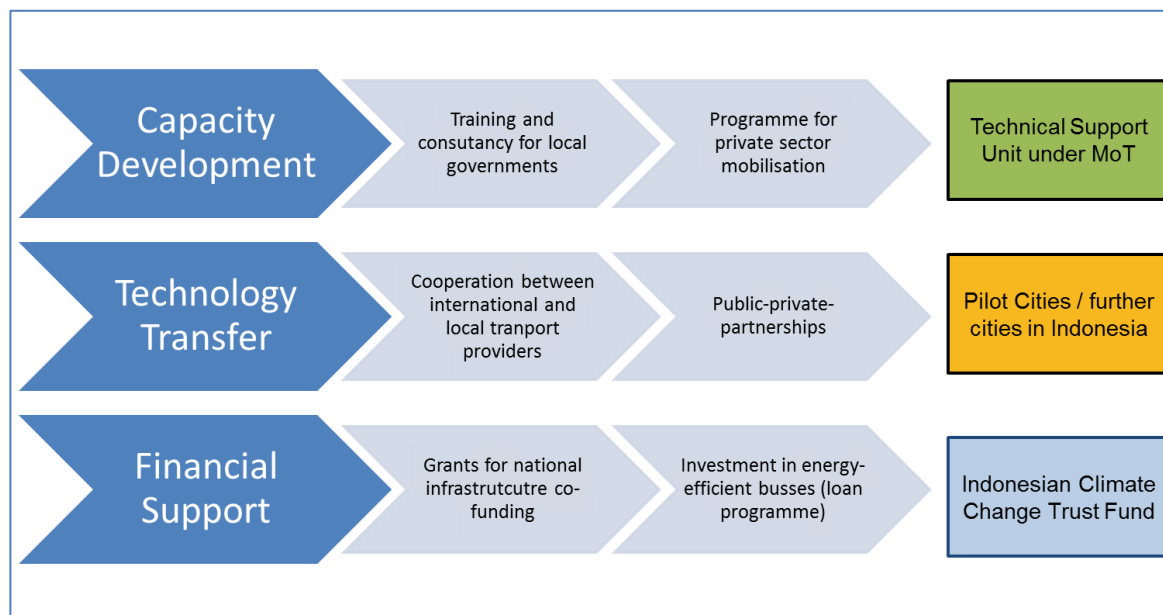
Capacity Development

Training and consutancy for local governments

Programme for private sector mobilisation

Technical Support Unit under MoT

Technology Transfer

Cooperation between international and local tranport providers

Public-private-partnerships

Pilot Cities / further cities in Indonesia

Financial Support

Grants for national infrastrutcutre co-funding

Investment in energy-efficient busses (loan programme)

Indonesian Climate Change Trust Fund